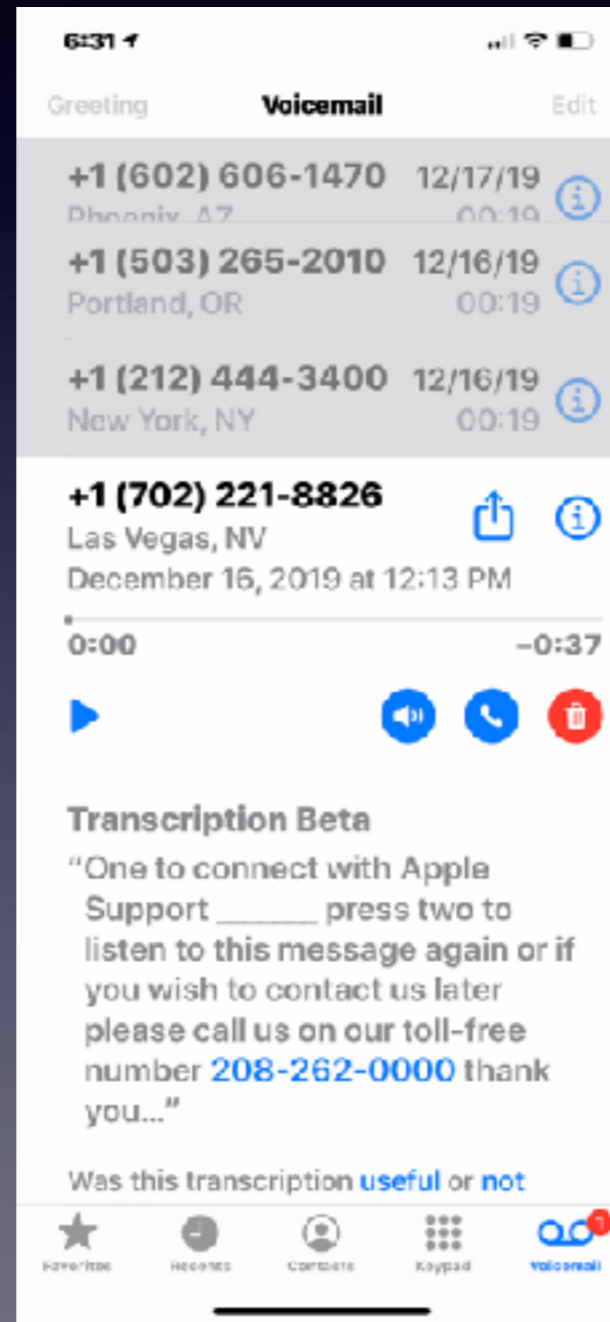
6:31

Greeting Voicemail Edit

+1 (602) 606-1470 12/17/19
Phoenix, AZ 00:19

+1 (503) 265-2010 12/16/19
Portland, OR 00:19

+1 (212) 444-3400 12/16/19
New York, NY 00:19

+1 (702) 221-8826
Las Vegas, NV
December 16, 2019 at 12:13 PM

0:00 -0:37

Transcription Beta
"One to connect with Apple Support ______ press two to listen to this message again or if you wish to contact us later please call us on our toll-free number 208-262-0000 thank you..."

Was this transcription useful or not

Favorites Recents Contacts Keypad Voicemail